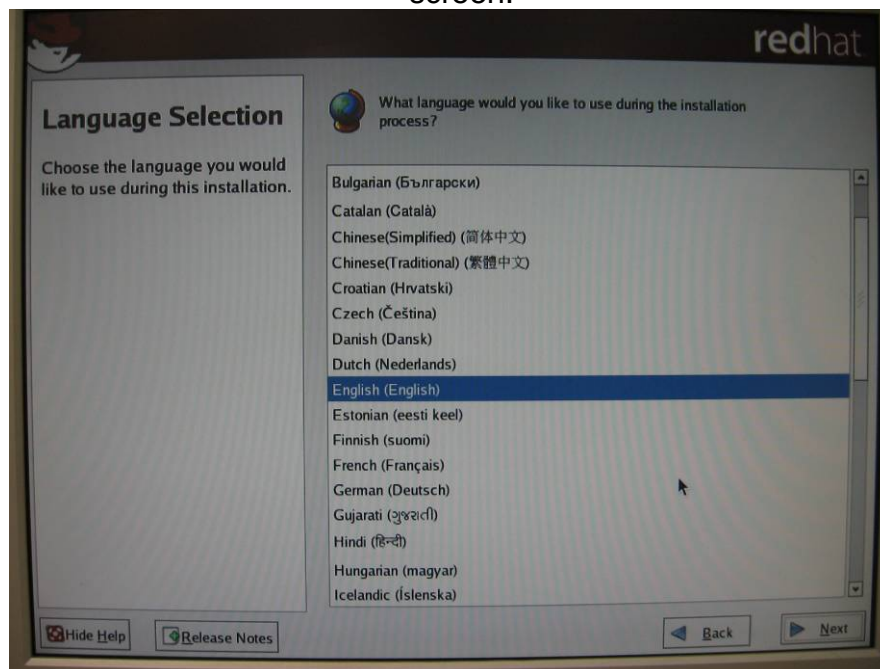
screen.

redhat

Language Selection

Choose the language you would like to use during this installation.

What language would you like to use during the installation process?

Bulgarian (Български)
Catalan (Català)
Chinese(Simplified) (简体中文)
Chinese(Traditional) (繁體中文)
Croatian (Hrvatski)
Czech (Čeština)
Danish (Dansk)
Dutch (Nederlands)
English (English)
Estonian (eesti keel)
Finnish (suomi)
French (Français)
German (Deutsch)
Gujarati (ગુજરાતી)
Hindi (हिन्दी)
Hungarian (magyar)
Icelandic (Íslenska)

Hide Help
Release Notes
Back
Next